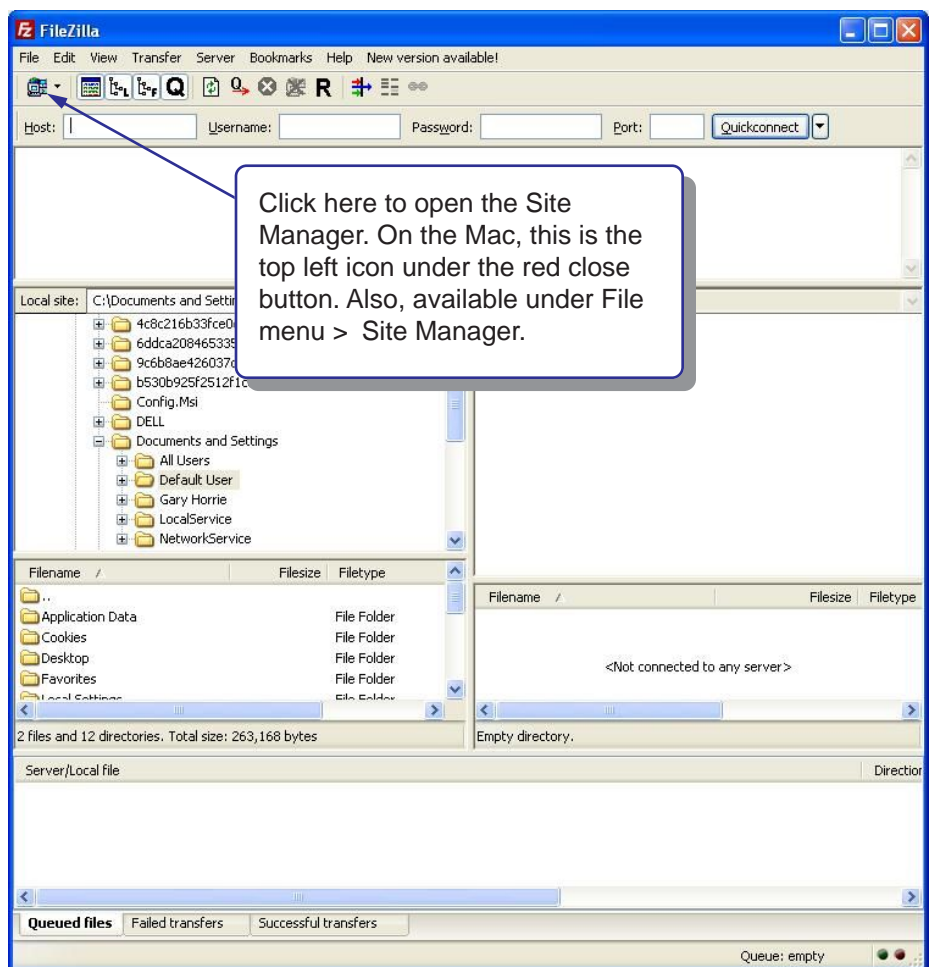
FileZilla

File Edit View Transfer Server Bookmarks Help New version available!

Host: Username: Password: Port: Quickconnect

Click here to open the Site Manager. On the Mac, this is the top left icon under the red close button. Also, available under File menu > Site Manager.

Local site: C:\Documents and Settin

4c8c216b33fce0
6ddca20846533
9c6b8ae426037
b530b925f2512f1
Config.Msi
DELL
Documents and Settings
All Users
Default User
Gary Horrie
LocalService
NetworkService

| Filename / | Filesize | Filetype |
|---|---|---|
| .. | | |
| Application Data | | File Folder |
| Cookies | | File Folder |
| Desktop | | File Folder |
| Favorites | | File Folder |
| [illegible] | | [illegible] |

2 files and 12 directories. Total size: 263,168 bytes

| Filename / | Filesize | Filetype |
|---|---|---|

<Not connected to any server>

Empty directory.

Server/Local file Directio

Queued files Failed transfers Successful transfers

Queue: empty